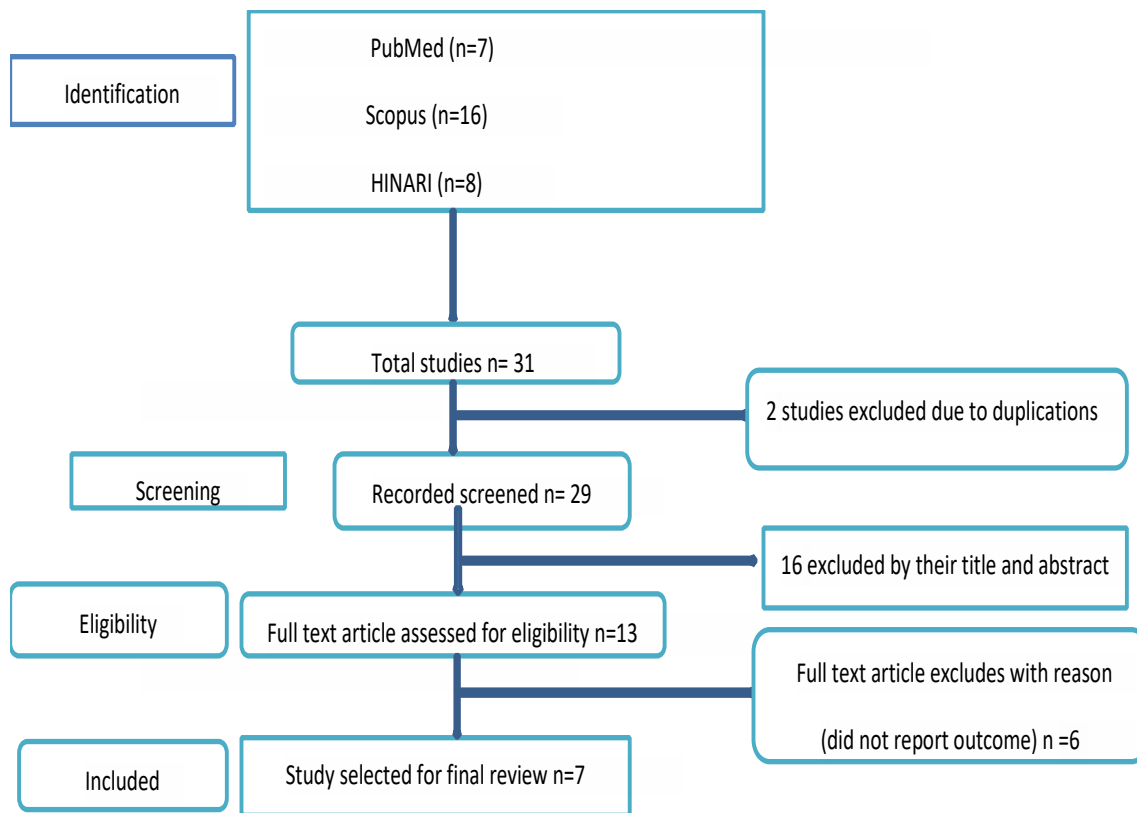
Identification

PubMed (n=7)

Scopus (n=16)

HINARI (n=8)

Total studies n= 31

2 studies excluded due to duplications

Screening

Recorded screened n= 29

16 excluded by their title and abstract

Eligibility

Full text article assessed for eligibility n=13

Full text article excludes with reason

(did not report outcome) n =6

Included

Study selected for final review n=7